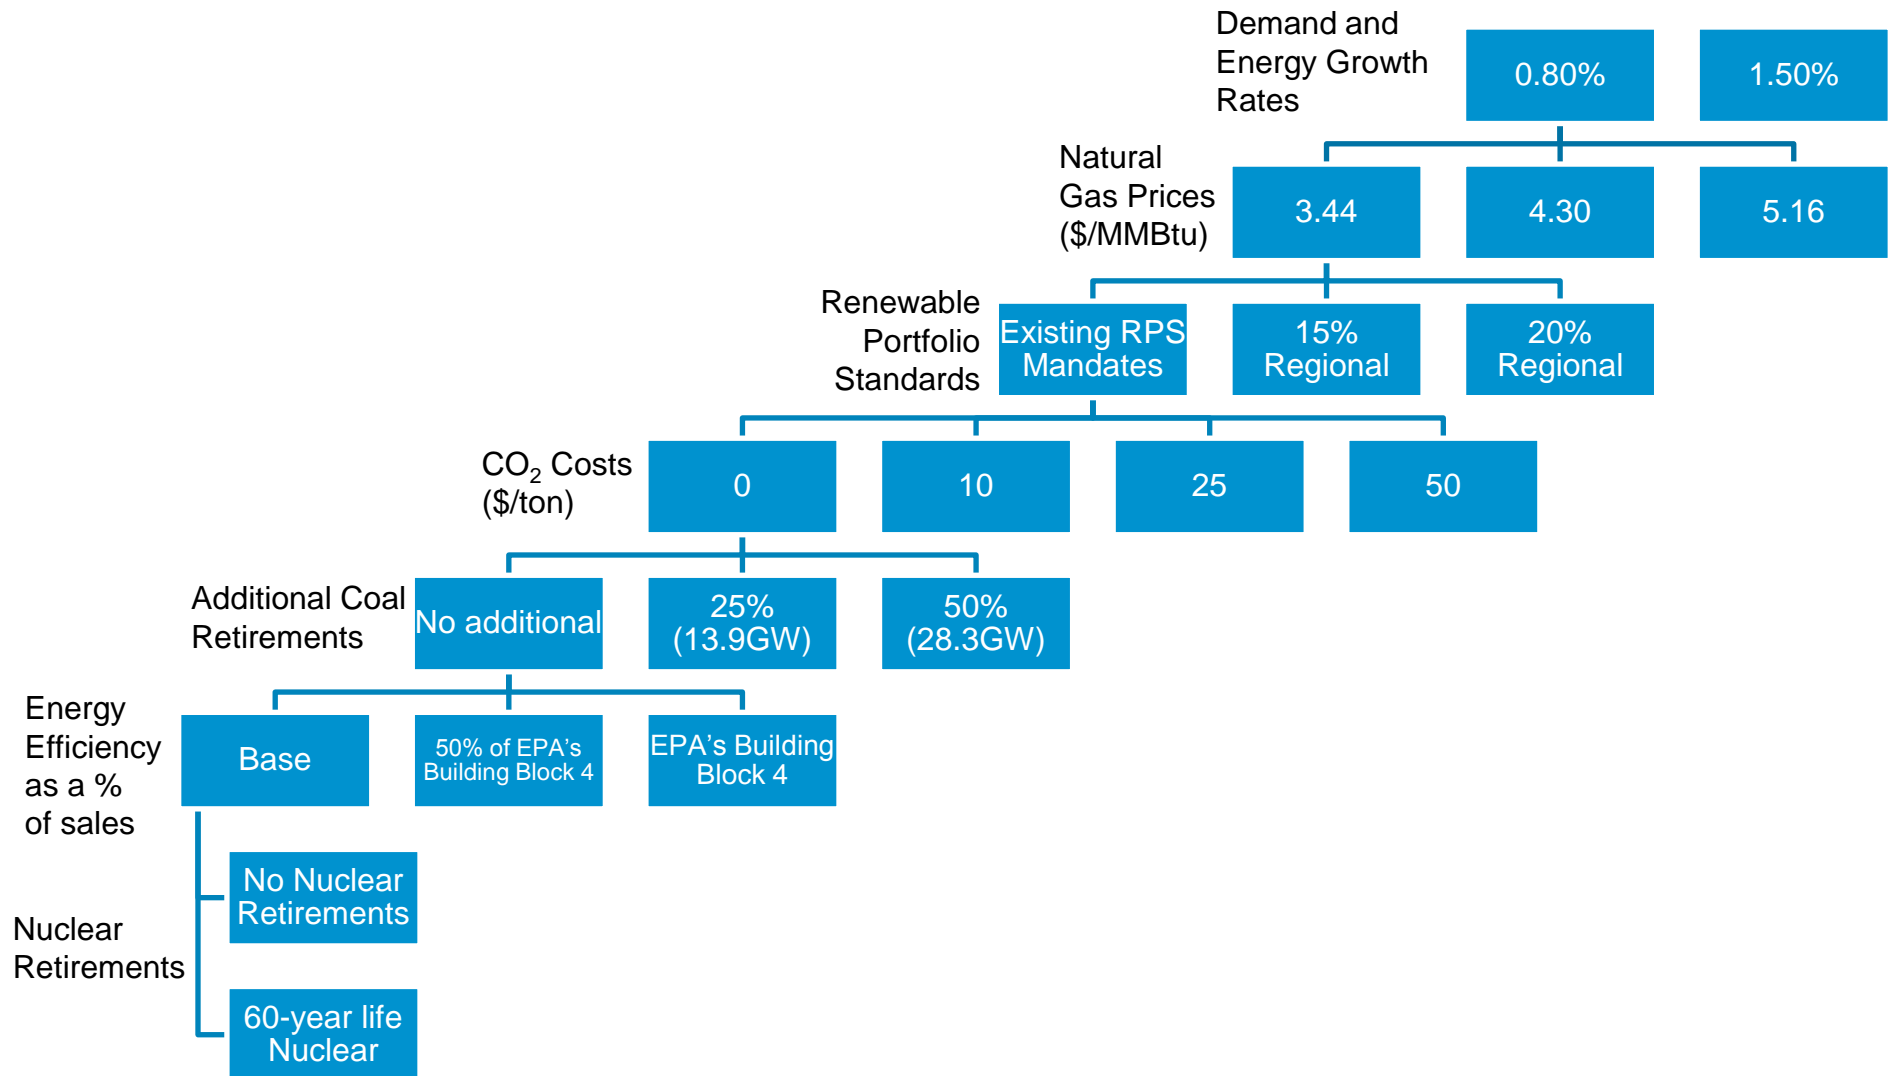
Demand and Energy Growth Rates

0.80%

1.50%

Natural Gas Prices (\$/MMBtu)

3.44

4.30

5.16

Renewable Portfolio Standards

Existing RPS Mandates

15% Regional

20% Regional

$CO_2$ Costs (\$/ton)

0

10

25

50

Additional Coal Retirements

No additional

25% (13.9GW)

50% (28.3GW)

Energy Efficiency as a % of sales

Base

50% of EPA's Building Block 4

EPA's Building Block 4

Nuclear Retirements

No Nuclear Retirements

60-year life Nuclear